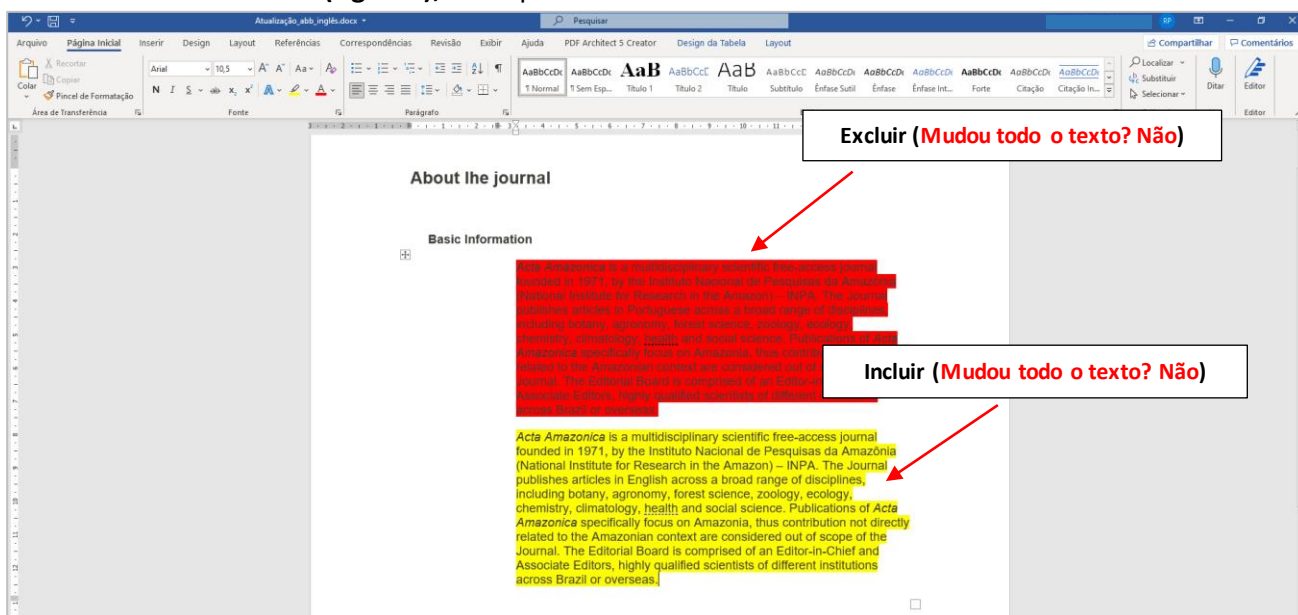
Atualização_abb_inglês.docx
Pesquisar
RP

Arquivo Página Inicial Inserir Design Layout Referências Correspondências Revisão Exibir Ajuda PDF Architect 5 Creator Design da Tabela Layout
Compartilhar Comentários

Recortar
Copiar
Colar
Pincel de Formatação
Área de Transferência
Arial 10,5
Fonte
Parágrafo
AaBbCcDc ¶ Normal
AaBbCcDc ¶ Sem Esp...
AaB Título 1
AaBbCcC Título 2
AaB Título
AaBbCcC Subtítulo
AaBbCcDc Ênfase Sutil
AaBbCcDc Ênfase
AaBbCcDc Ênfase Int...
AaBbCcDc Forte
AaBbCcDc Citação
AaBbCcDc Citação In...
Localizar
Substituir
Selecionar
Ditar
Editor
Editor

Excluir (Mudou todo o texto? Não)

About lhe journal

Basic Information

Acta Amazonica is a multidisciplinary scientific free-access journal founded in 1971, by the Instituto Nacional de Pesquisas da Amazônia (National Institute for Research in the Amazon) – INPA. The Journal publishes articles in Portuguese across a broad range of disciplines, including botany, agronomy, forest science, zoology, ecology, chemistry, climatology, health and social science. Publications of Acta Amazonica specifically focus on Amazonia, thus contrib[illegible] related to the Amazonian context are considered out of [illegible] Journal. The Editorial Board is comprised of an Editor-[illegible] Associate Editors, highly qualified scientists of different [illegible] across Brazil or overseas.

Incluir (Mudou todo o texto? Não)

Acta Amazonica is a multidisciplinary scientific free-access journal founded in 1971, by the Instituto Nacional de Pesquisas da Amazônia (National Institute for Research in the Amazon) – INPA. The Journal publishes articles in English across a broad range of disciplines, including botany, agronomy, forest science, zoology, ecology, chemistry, climatology, health and social science. Publications of Acta Amazonica specifically focus on Amazonia, thus contribution not directly related to the Amazonian context are considered out of scope of the Journal. The Editorial Board is comprised of an Editor-in-Chief and Associate Editors, highly qualified scientists of different institutions across Brazil or overseas.